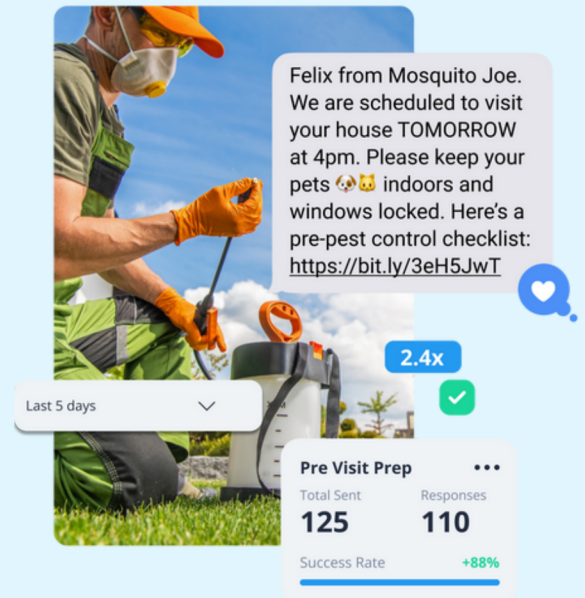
Felix from Mosquito Joe. We are scheduled to visit your house TOMORROW at 4pm. Please keep your pets 🐶🐱 indoors and windows locked. Here's a pre-pest control checklist: https://bit.ly/3eH5JwT

2.4x

Last 5 days

Pre Visit Prep •••

Total Sent
125

Responses
110

Success Rate +88%